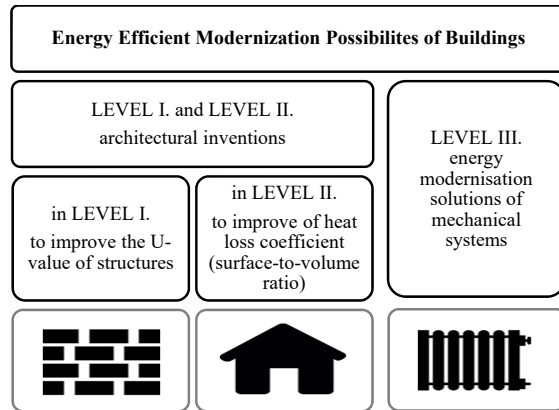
Energy Efficient Modernization Possibilites of Buildings

LEVEL I. and LEVEL II.
architectural inventions

in LEVEL I.
to improve the U-value of structures

in LEVEL II.
to improve of heat loss coefficient (surface-to-volume ratio)

LEVEL III.
energy modernisation solutions of mechanical systems